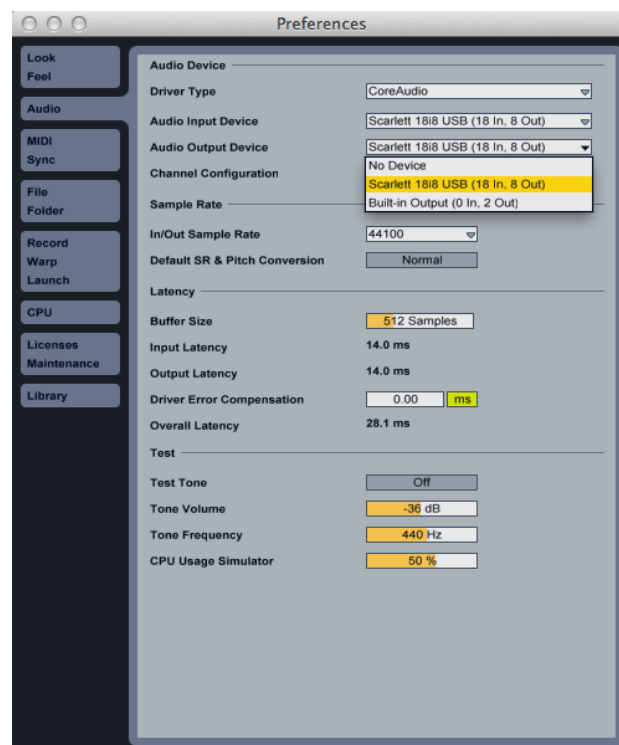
Preferences

Look
Feel

Audio

MIDI
Sync

File
Folder

Record
Warp
Launch

CPU

Licenses
Maintenance

Library

Audio Device

Driver Type
CoreAudio

Audio Input Device
Scarlett 18i8 USB (18 In, 8 Out)

Audio Output Device
Scarlett 18i8 USB (18 In, 8 Out)

No Device
Scarlett 18i8 USB (18 In, 8 Out)
Built-in Output (0 In, 2 Out)

Channel Configuration

Sample Rate

In/Out Sample Rate
44100

Default SR & Pitch Conversion
Normal

Latency

Buffer Size
512 Samples

Input Latency
14.0 ms

Output Latency
14.0 ms

Driver Error Compensation
0.00
ms

Overall Latency
28.1 ms

Test

Test Tone
Off

Tone Volume
-36 dB

Tone Frequency
440 Hz

CPU Usage Simulator
50 %